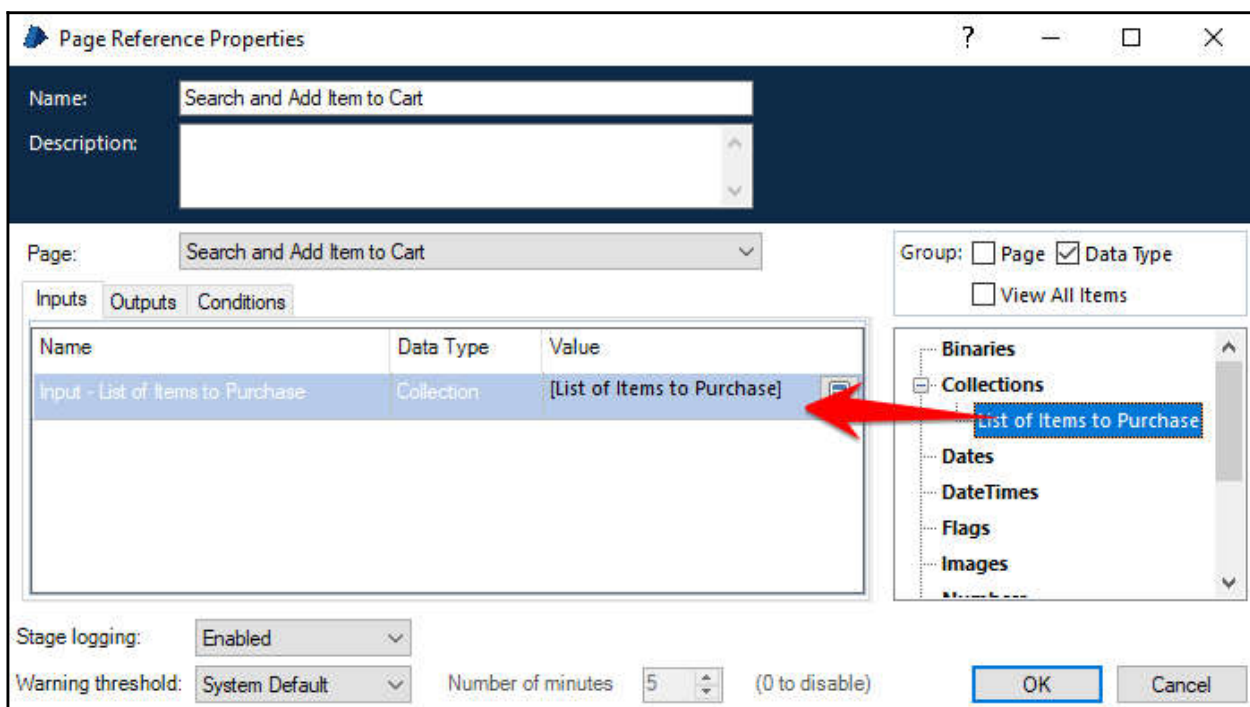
Page Reference Properties

?

Name: Search and Add Item to Cart

Description:

Page: Search and Add Item to Cart

Inputs Outputs Conditions

| Name | Data Type | Value |
|---|---|---|
| Input - List of Items to Purchase | Collection | [List of Items to Purchase] |

Group: Page Data Type

View All Items

Binaries
Collections
List of Items to Purchase
Dates
DateTimes
Flags
Images
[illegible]

Stage logging: Enabled

Warning threshold: System Default Number of minutes 5 (0 to disable)

OK Cancel